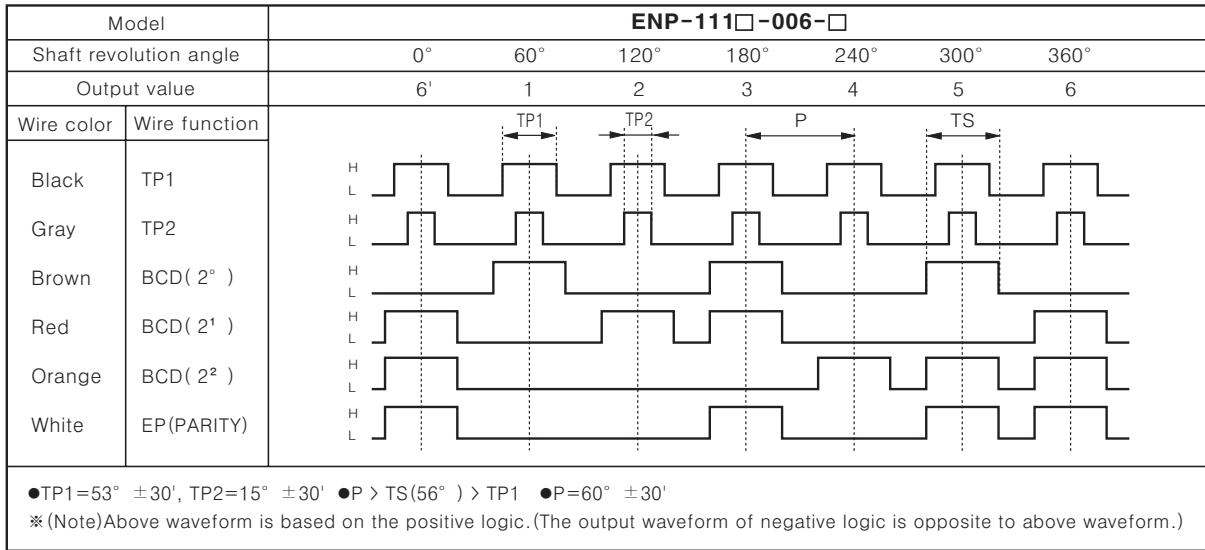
| Model | | ENP-111□-006-□ | | | | | | |
|---|---|---|---|---|---|---|---|---|
| Shaft revolution angle | | 0° | 60° | 120° | 180° | 240° | 300° | 360° |
| Output value | | 6' | 1 | 2 | 3 | 4 | 5 | 6 |
| Wire color | Wire function | | | | | | | |
| Black | TP1 | | | | | | | |
| Gray | TP2 | | | | | | | |
| Brown | BCD( 2° ) | | | | | | | |
| Red | BCD( 2¹ ) | | | | | | | |
| Orange | BCD( 2² ) | | | | | | | |
| White | EP(PARITY) | | | | | | | |

TP1 TP2 P TS

H L H L H L H L H L H L

●TP1=53° ±30', TP2=15° ±30' ●P > TS(56° ) > TP1 ●P=60° ±30'

※(Note)Above waveform is based on the positive logic.(The output waveform of negative logic is opposite to above waveform.)